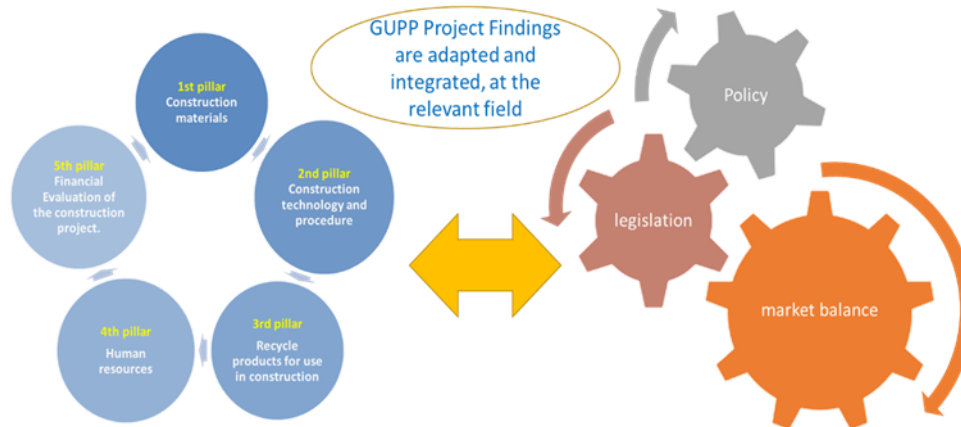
GUPP Project Findings are adapted and integrated, at the relevant field

1st pillar
Construction materials

2nd pillar
Construction technology and procedure

3rd pillar
Recycle products for use in construction

4th pillar
Human resources

5th pillar
Financial Evaluation of the construction project.

Policy

legislation

market balance